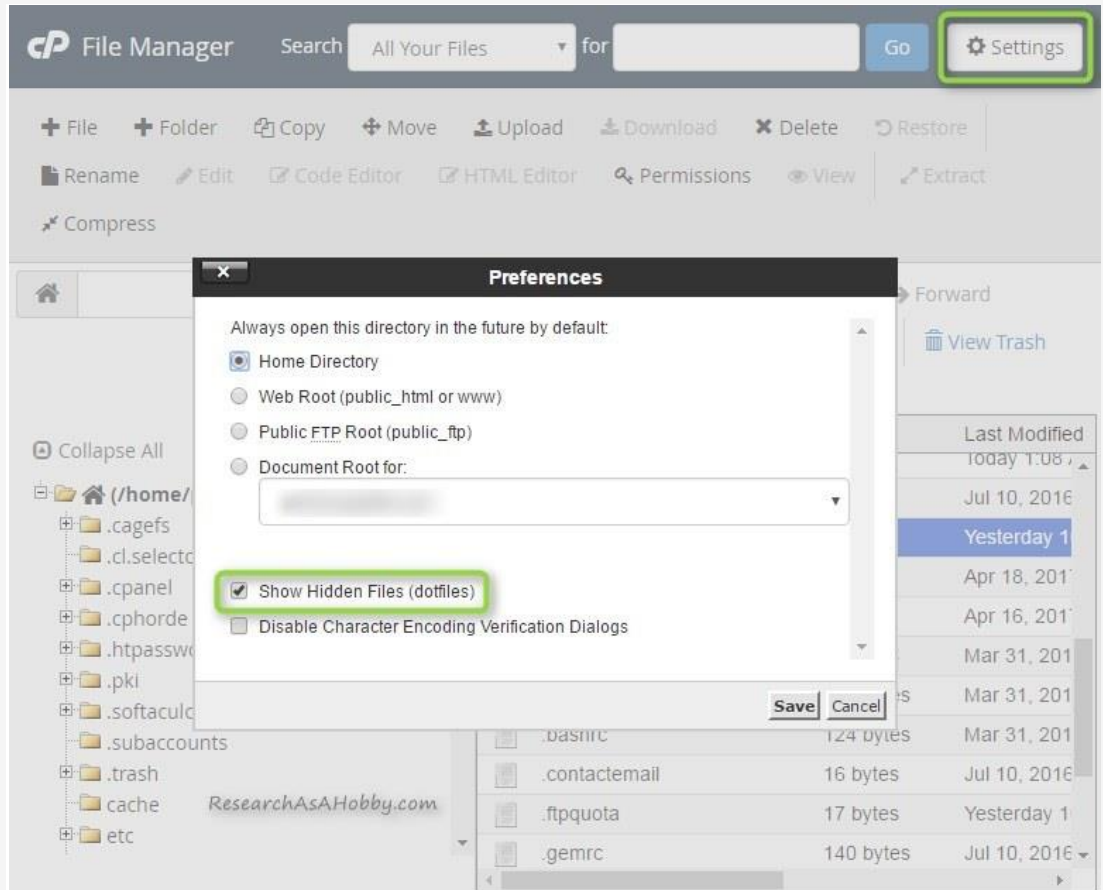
cP File Manager Search All Your Files for Go Settings

File Folder Copy Move Upload Download Delete Restore
Rename Edit Code Editor HTML Editor Permissions View Extract
Compress

Preferences

Always open this directory in the future by default:
Home Directory
Web Root (public_html or www)
Public FTP Root (public_ftp)
Document Root for:

Show Hidden Files (dotfiles)
Disable Character Encoding Verification Dialogs

Save Cancel

Forward
View Trash

Collapse All
(/home/
.cagefs
.cl.selectc
.cpanel
.cphorde
.htpassw
.pki
.softaculc
.subaccounts
.trash
cache
etc

ResearchAsAHobby.com

| | | Last Modified |
|---|---|---|
| | | Today 1:08 |
| | | Jul 10, 2016 |
| | | Yesterday 1 |
| | | Apr 18, 201 |
| | | Apr 16, 201 |
| | | Mar 31, 201 |
| | es | Mar 31, 201 |
| .bashrc | 124 bytes | Mar 31, 201 |
| .contactemail | 16 bytes | Jul 10, 2016 |
| .ftpquota | 17 bytes | Yesterday 1 |
| .gemrc | 140 bytes | Jul 10, 2016 |